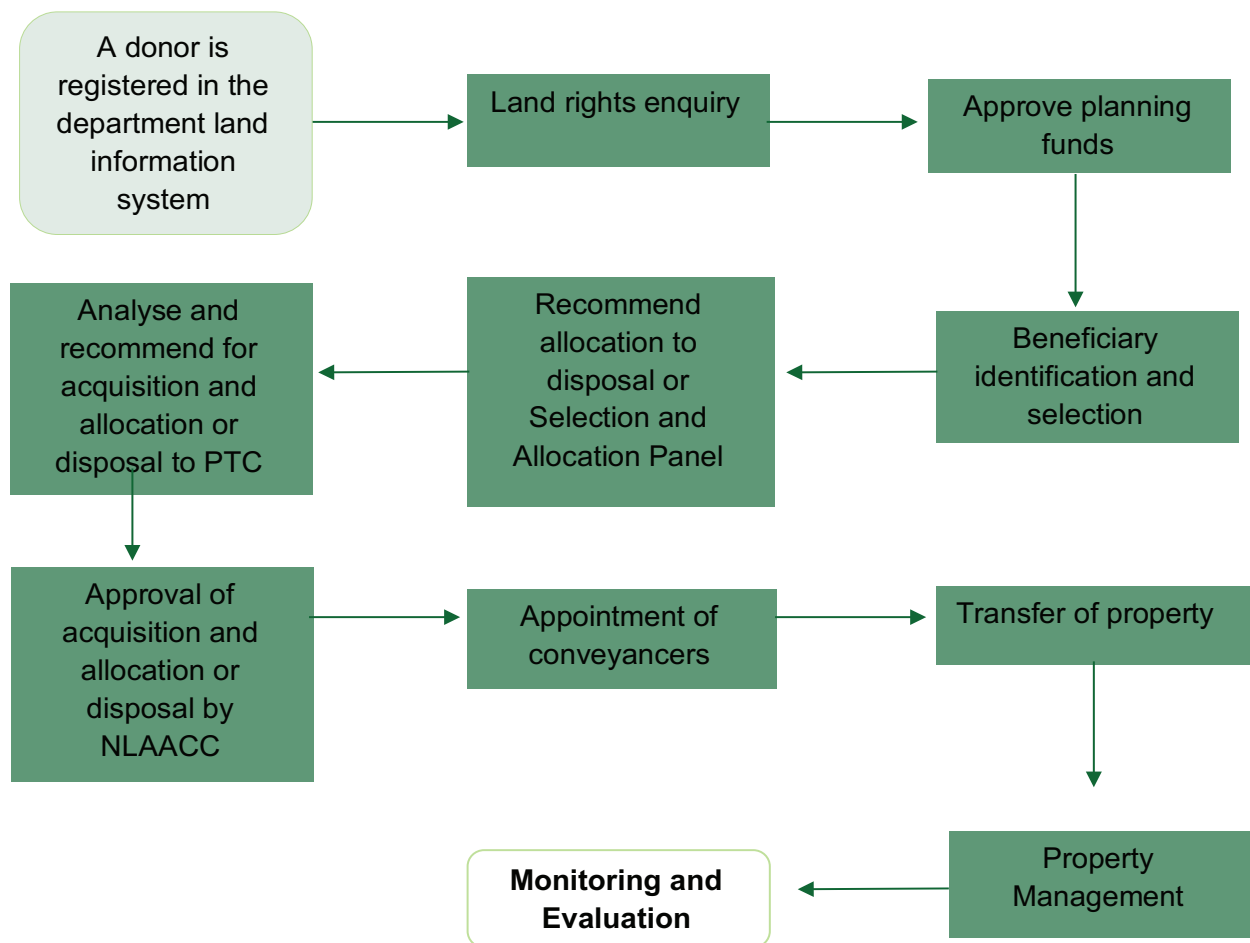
A donor is registered in the department land information system

Land rights enquiry

Approve planning funds

Beneficiary identification and selection

Recommend allocation to disposal or Selection and Allocation Panel

Analyse and recommend for acquisition and allocation or disposal to PTC

Approval of acquisition and allocation or disposal by NLAACC

Appointment of conveyancers

Transfer of property

Property Management

**Monitoring and Evaluation**